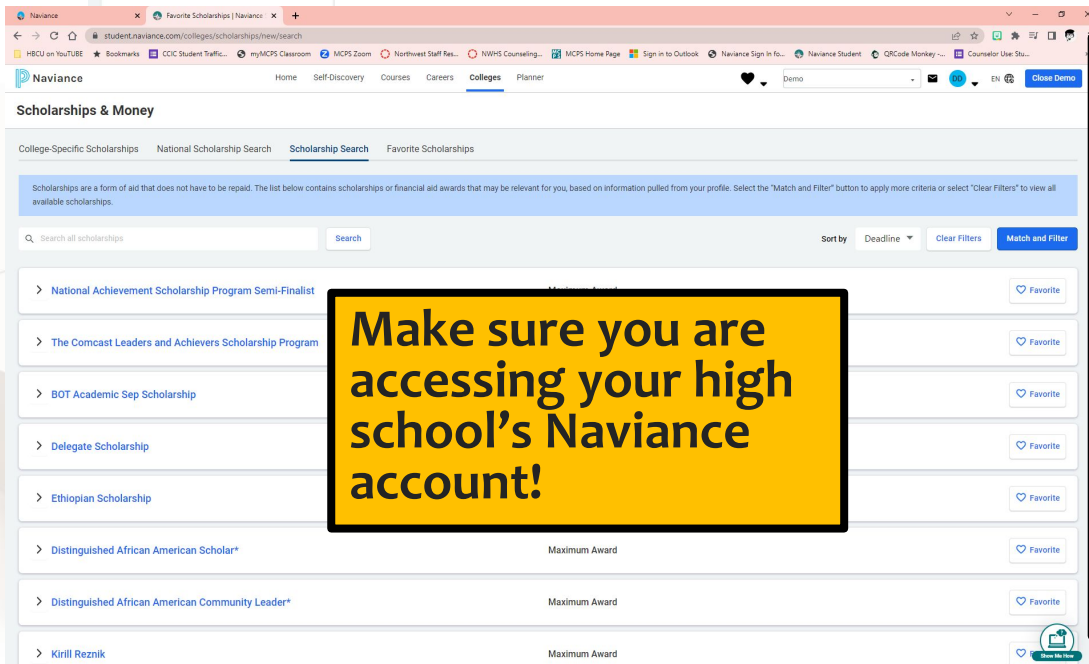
Naviance
Favorite Scholarships | Naviance
student.naviance.com/colleges/scholarships/new/search
HBCU on YouTUBE Bookmarks CCIC Student Traffic... myMCPS Classroom MCPS Zoom Northwest Staff Res... NWHS Counseling... MCPS Home Page Sign in to Outlook Naviance Sign In fo... Naviance Student QRCode Monkey -... Counselor Use: Stu...

Naviance
Home Self-Discovery Courses Careers Colleges Planner
Demo
DD EN
Close Demo

Scholarships & Money

College-Specific Scholarships National Scholarship Search Scholarship Search Favorite Scholarships

Scholarships are a form of aid that does not have to be repaid. The list below contains scholarships or financial aid awards that may be relevant for you, based on information pulled from your profile. Select the "Match and Filter" button to apply more criteria or select "Clear Filters" to view all available scholarships.

Search all scholarships
Search
Sort by Deadline
Clear Filters
Match and Filter

National Achievement Scholarship Program Semi-Finalist
Favorite
The Comcast Leaders and Achievers Scholarship Program
Favorite
BOT Academic Sep Scholarship
Favorite
Delegate Scholarship
Favorite
Ethiopian Scholarship
Favorite
Distinguished African American Scholar* Maximum Award
Favorite
Distinguished African American Community Leader* Maximum Award
Favorite
Kirill Reznik Maximum Award

Make sure you are accessing your high school's Naviance account!

Show Me How